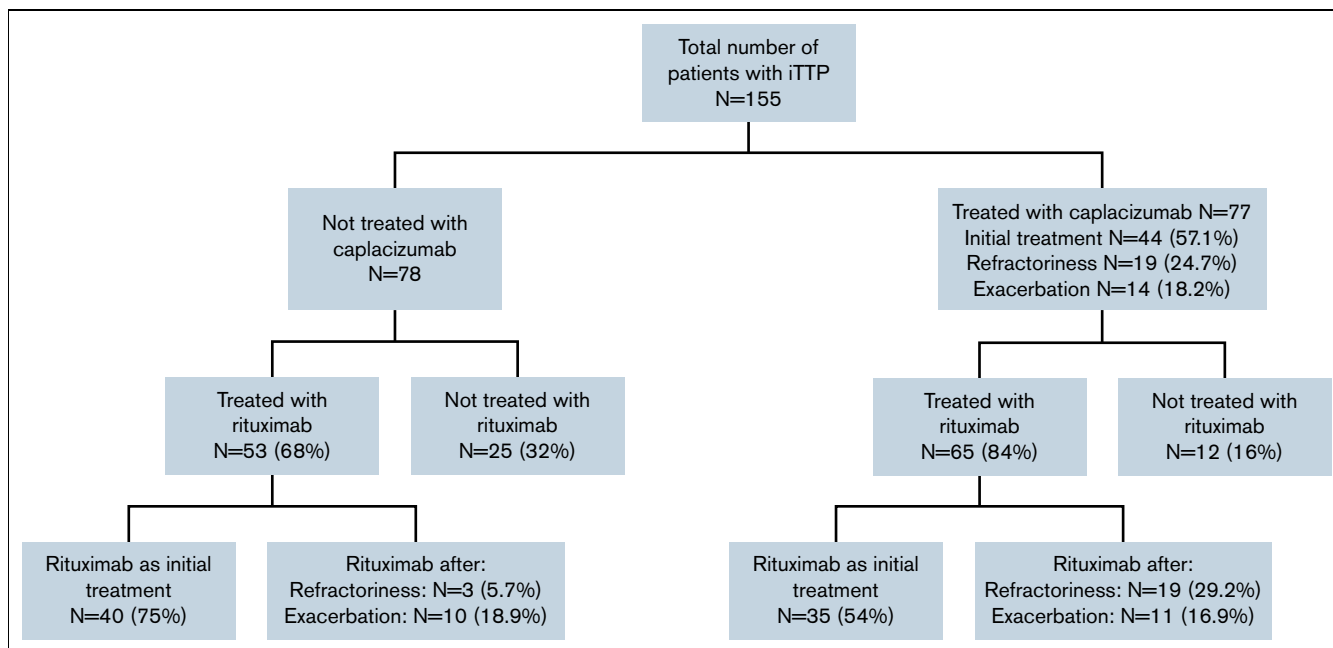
Total number of patients with iTTP
N=155

Not treated with caplacizumab
N=78

Treated with caplacizumab N=77
Initial treatment N=44 (57.1%)
Refractoriness N=19 (24.7%)
Exacerbation N=14 (18.2%)

Treated with rituximab
N=53 (68%)

Not treated with rituximab
N=25 (32%)

Treated with rituximab
N=65 (84%)

Not treated with rituximab
N=12 (16%)

Rituximab as initial treatment
N=40 (75%)

Rituximab after:
Refractoriness: N=3 (5.7%)
Exacerbation: N=10 (18.9%)

Rituximab as initial treatment
N=35 (54%)

Rituximab after:
Refractoriness: N=19 (29.2%)
Exacerbation: N=11 (16.9%)